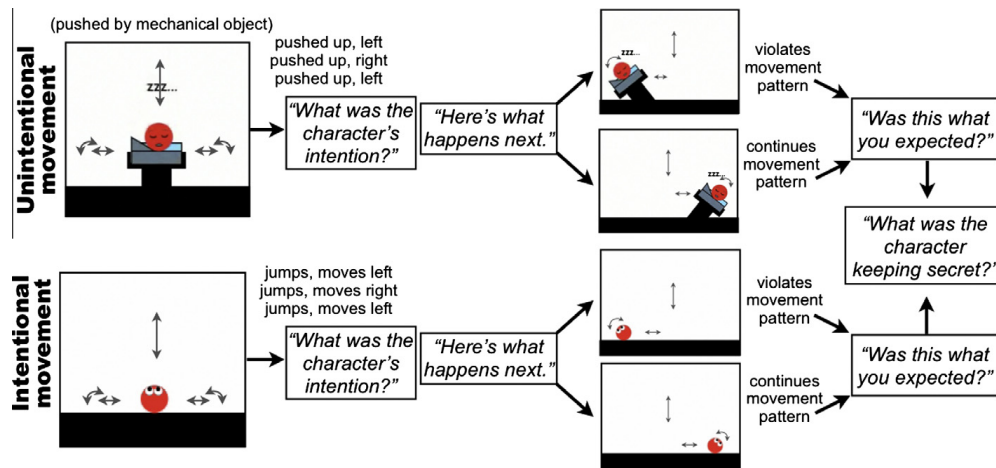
Unintentional movement

(pushed by mechanical object)

zzz...

pushed up, left
pushed up, right
pushed up, left

"What was the character's intention?"

"Here's what happens next."

zzz...

zzz...

violates movement pattern

continues movement pattern

"Was this what you expected?"

"What was the character keeping secret?"

Intentional movement

jumps, moves left
jumps, moves right
jumps, moves left

"What was the character's intention?"

"Here's what happens next."

violates movement pattern

continues movement pattern

"Was this what you expected?"